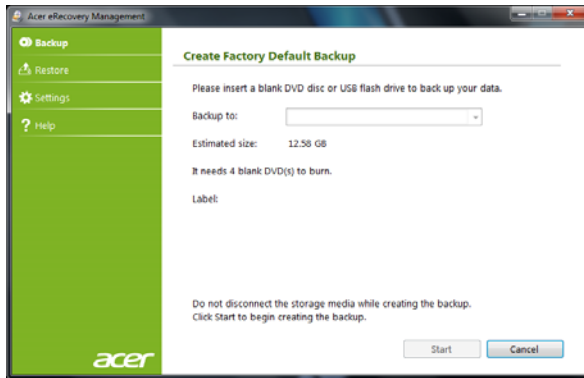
Acer eRecovery Management

Backup
Restore
Settings
Help

acer

Create Factory Default Backup

Please insert a blank DVD disc or USB flash drive to back up your data.

Backup to:

Estimated size: 12.58 GB

It needs 4 blank DVD(s) to burn.

Label:

Do not disconnect the storage media while creating the backup.
Click Start to begin creating the backup.

Start
Cancel